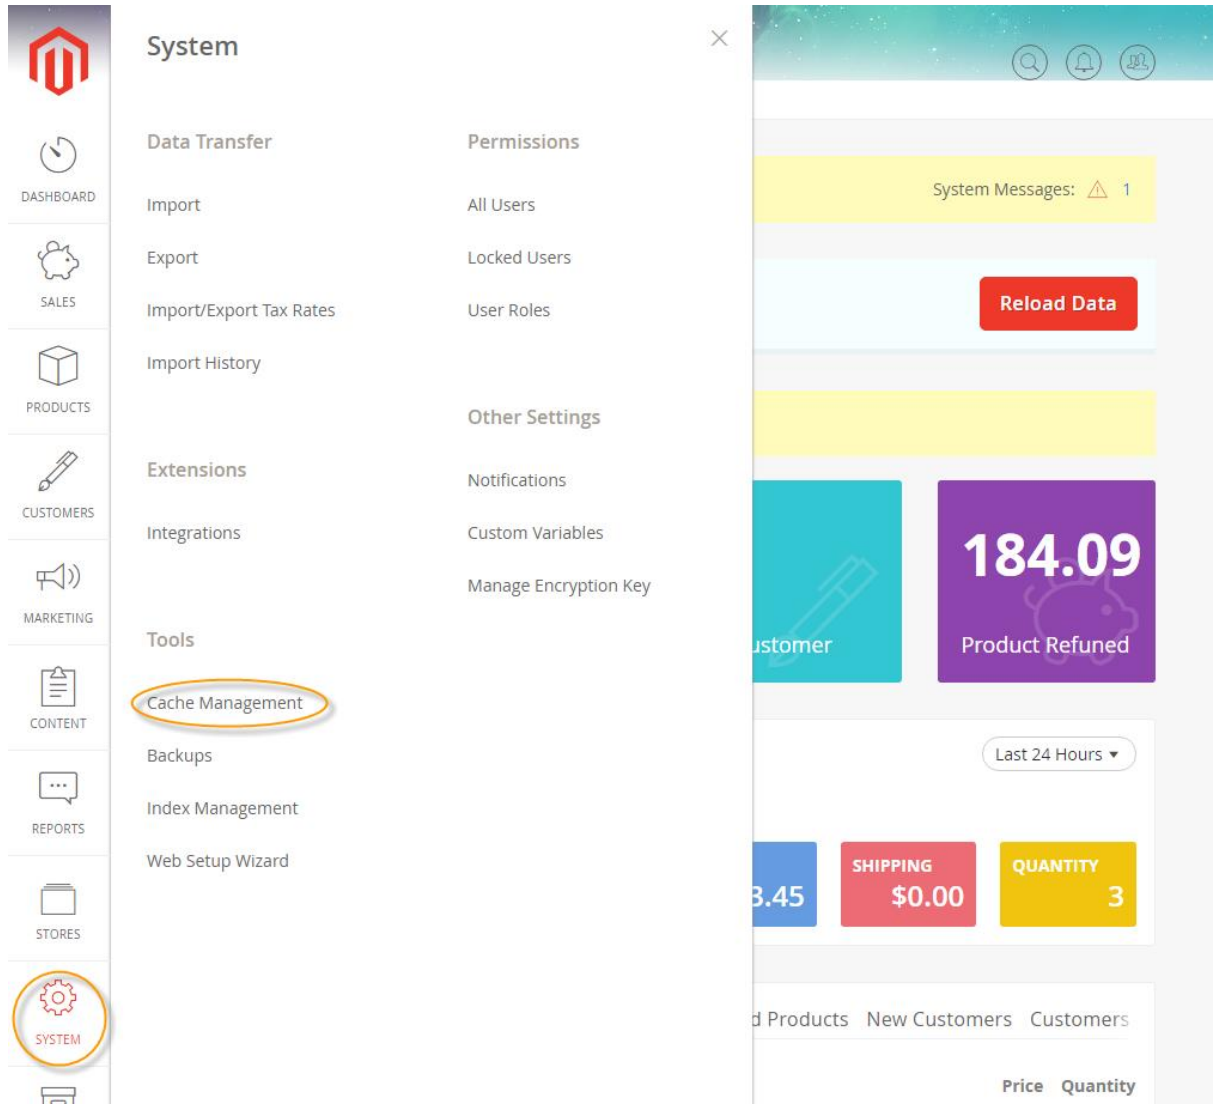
DASHBOARD

SALES

PRODUCTS

CUSTOMERS

MARKETING

CONTENT

REPORTS

STORES

SYSTEM

System

Data Transfer

Import

Export

Import/Export Tax Rates

Import History

Extensions

Integrations

Tools

Cache Management

Backups

Index Management

Web Setup Wizard

Permissions

All Users

Locked Users

User Roles

Other Settings

Notifications

Custom Variables

Manage Encryption Key

System Messages: 1

Reload Data

ustomer

184.09

Product Refunded

Last 24 Hours

3.45

SHIPPING
$0.00

QUANTITY
3

d Products New Customers Customers

Price Quantity